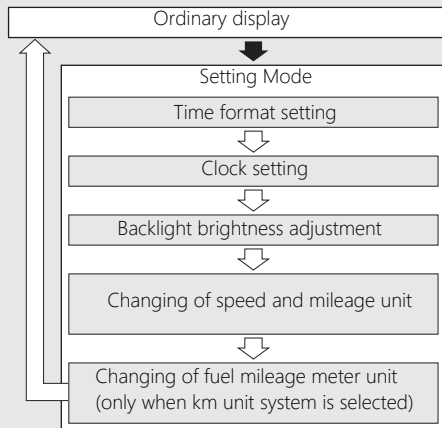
Ordinary display

Setting Mode

Time format setting

Clock setting

Backlight brightness adjustment

Changing of speed and mileage unit

Changing of fuel mileage meter unit (only when km unit system is selected)